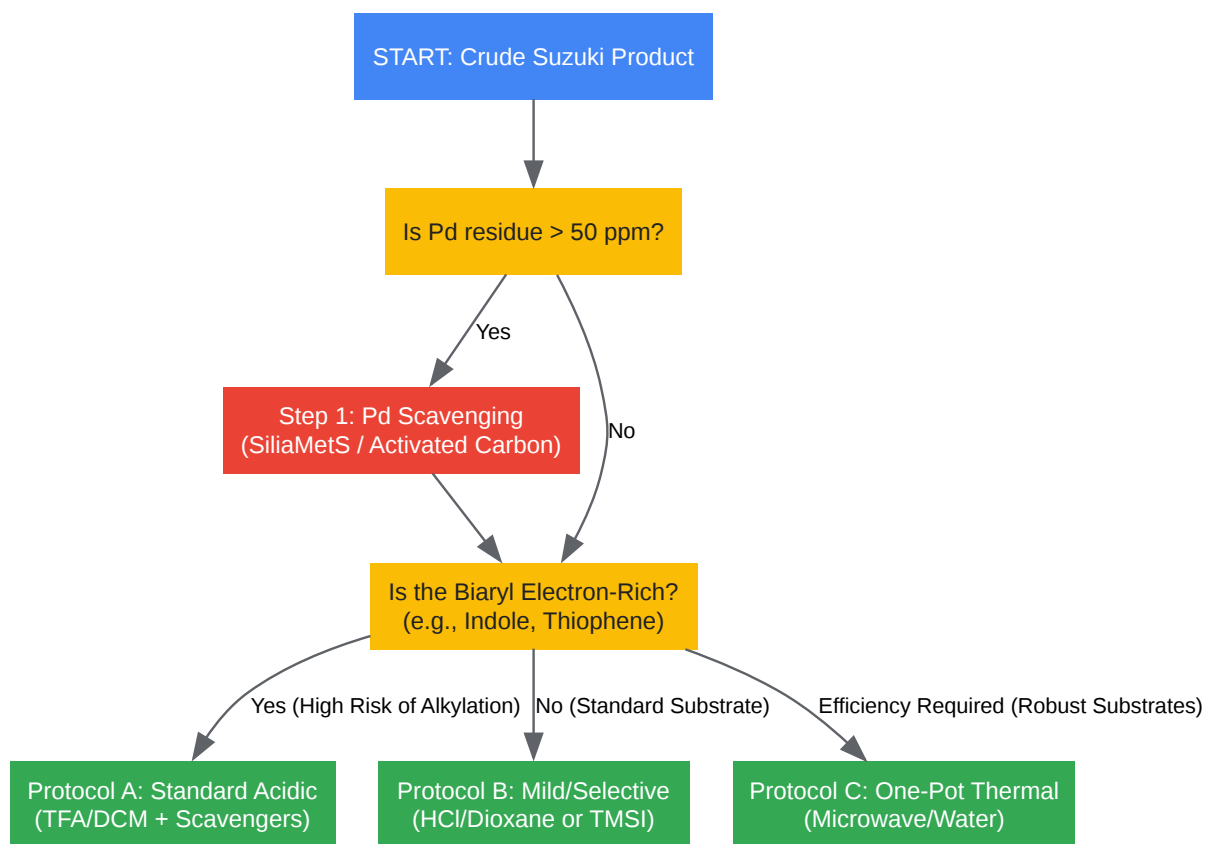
START: Crude Suzuki Product

Is Pd residue > 50 ppm?

Yes

No

Step 1: Pd Scavenging
(SiliaMetS / Activated Carbon)

Is the Biaryl Electron-Rich?
(e.g., Indole, Thiophene)

Yes (High Risk of Alkylation)

No (Standard Substrate)

Efficiency Required (Robust Substrates)

Protocol A: Standard Acidic
(TFA/DCM + Scavengers)

Protocol B: Mild/Selective
(HCl/Dioxane or TMSI)

Protocol C: One-Pot Thermal
(Microwave/Water)